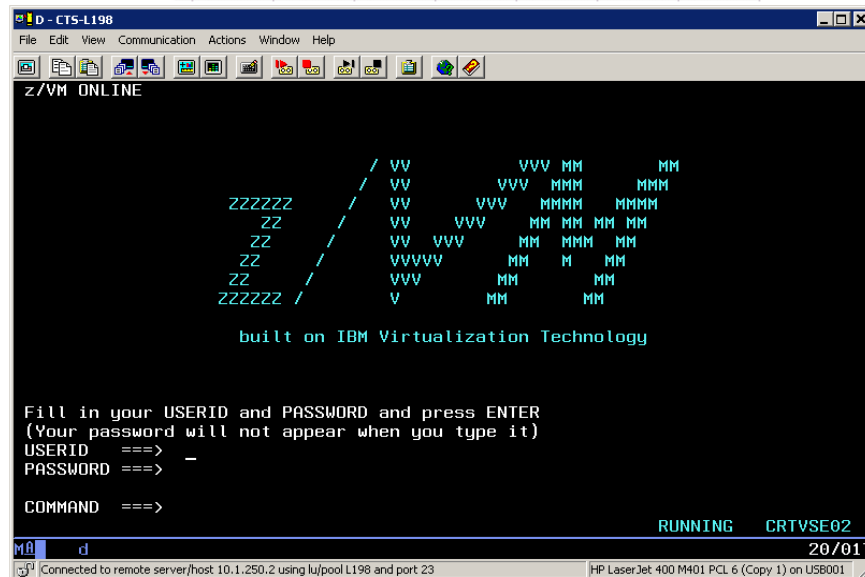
D - CTS-L198

File Edit View Communication Actions Window Help

z/VM ONLINE

/ VV VVV MM MM
/ VV VVV MMM MMM
ZZZZZZ / VV VVV MMMM MMMM
ZZ / VV VVV MM MM MM MM
ZZ / VV VVV MM MMM MM
ZZ / VVVVV MM M MM
ZZ / VVV MM MM
ZZZZZZ / V MM MM

built on IBM Virtualization Technology

Fill in your USERID and PASSWORD and press ENTER
(Your password will not appear when you type it)
USERID ===> _
PASSWORD ===>

COMMAND ===>

RUNNING CRTVSE02

MA d 20/01

Connected to remote server/host 10.1.250.2 using lu/pool L198 and port 23

HP LaserJet 400 M401 PCL 6 (Copy 1) on USB001